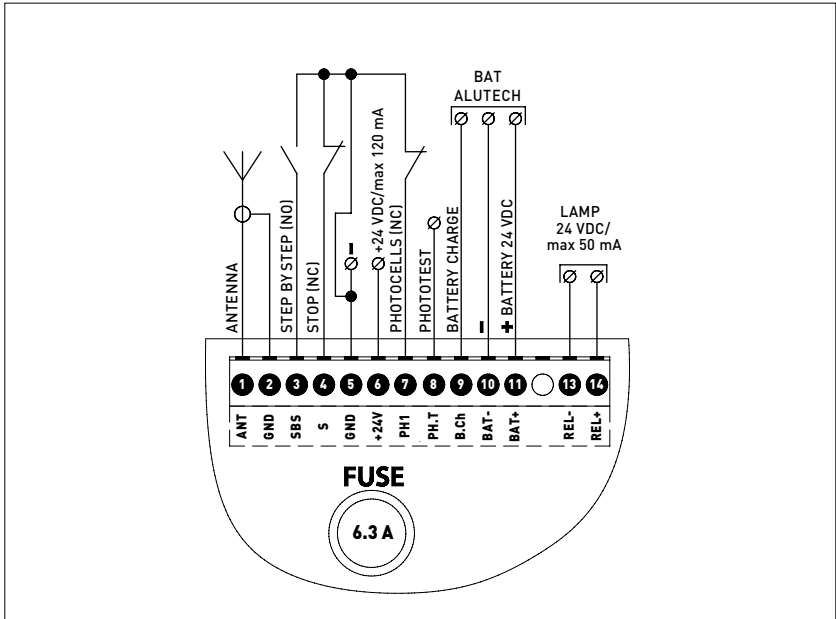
BAT
ALUTECH

ANTENNA
STEP BY STEP (NO)
STOP (NC)
-
+24 VDC/max 120 mA
PHOTOCELLS (NC)
PHOTOTEST
BATTERY CHARGE
-
+ BATTERY 24 VDC

LAMP
24 VDC/
max 50 mA

1 2 3 4 5 6 7 8 9 10 11 13 14

ANT GND SBS S GND +24V PH1 PH.T B.Ch BAT- BAT+ REL- REL+

FUSE
6.3 A